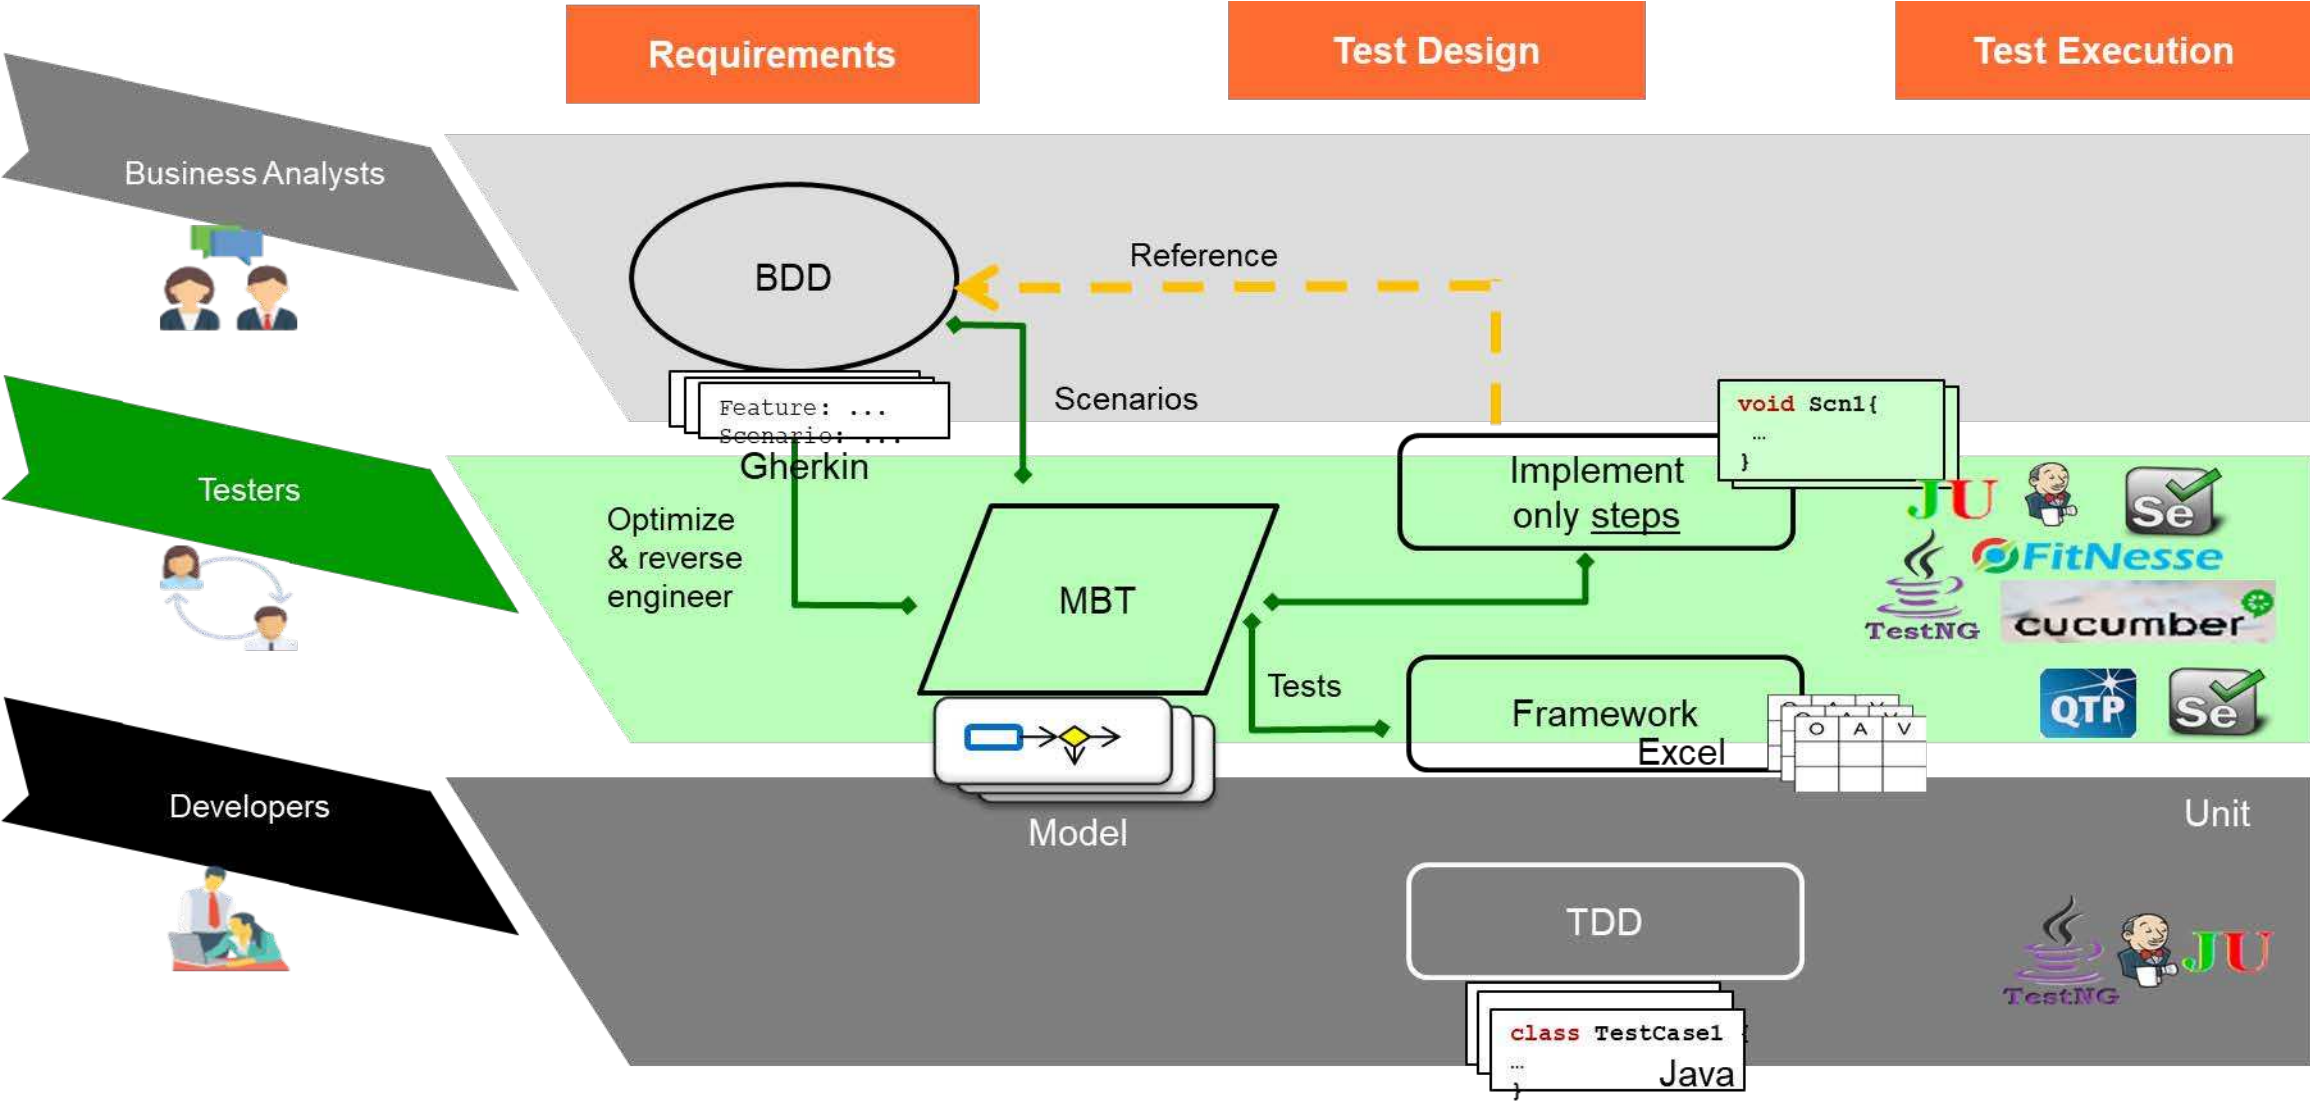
Requirements

Test Design

Test Execution

Business Analysts

Testers

Developers

BDD

Reference

Feature: ...
Scenario: ...

Gherkin

Scenarios

void Scn1{
...
}

Implement only steps

Optimize & reverse engineer

MBT

Tests

Framework

Excel

O A V

Model

JU

FitNesse

TestNG

cucumber

QTP

Se

Se

Unit

TDD

class TestCase1 {
...
}

Java

TestNG

JU